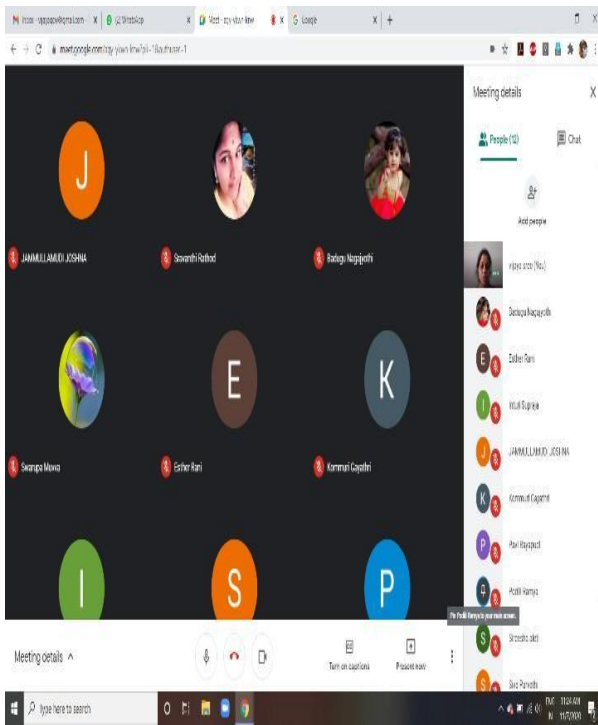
Inbox - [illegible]@gmail.com | (2) WhatsApp | Meet - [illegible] | Google

meet.google.com/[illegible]

J

JANMULLAMUDI JOSHNA

Sravanthi Rathod

Badugu Nagajyothi

Swarupa Mawa

E

Esther Rani

K

Kommuri Gayathri

I

S

P

Meeting details ^

Turn on captions

Present now

Meeting details

People (12)

Chat

Add people

vijaya sree (You)

Badugu Nagajyothi

E Esther Rani

I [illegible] Supriya

J JANMULLAMUDI JOSHNA

K Kommuri Gayathri

P Pavi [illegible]

P Pottli Ramya

Pin Pottli Ramya to your main screen

S Shreesha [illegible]

S Siva Parvathi

Type here to search

11:24 AM
11/7/2020